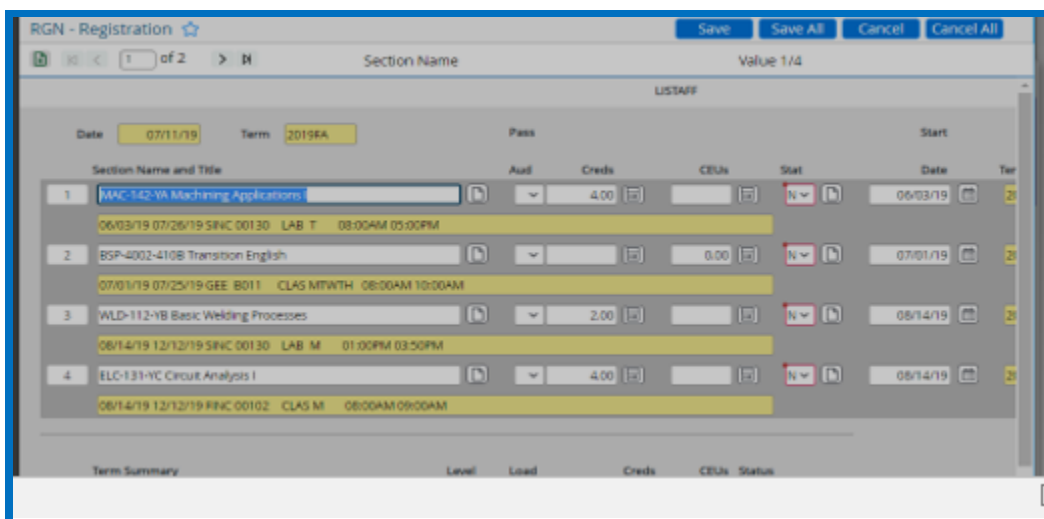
RGN - Registration ☆

Save Save All Cancel Cancel All

1 of 2

Section Name

Value 1/4

LISTAFF

Date 07/11/19 Term 2019FA

Pass

Start

| | Section Name and Title | Aud | Creds | CEUs | Stat | Date | Ter |
|---|---|---|---|---|---|---|---|
| 1 | MAC-142-YA Machining Applications I | | 4.00 | | N | 06/03/19 | 20 |
| | 06/03/19 07/26/19 SINC 00130 LAB T 08:00AM 05:00PM | | | | | | |
| 2 | BSP-4002-410B Transition English | | | 0.00 | N | 07/01/19 | 20 |
| | 07/01/19 07/25/19 GEE B011 CLAS MTWTH 08:00AM 10:00AM | | | | | | |
| 3 | WLD-112-YB Basic Welding Processes | | 2.00 | | N | 08/14/19 | 20 |
| | 08/14/19 12/12/19 SINC 00130 LAB M 01:00PM 03:50PM | | | | | | |
| 4 | ELC-131-YC Circuit Analysis I | | 4.00 | | N | 08/14/19 | 20 |
| | 08/14/19 12/12/19 PINC 00102 CLAS M 08:00AM 09:00AM | | | | | | |

Term Summary Level Load Creds CEUs Status